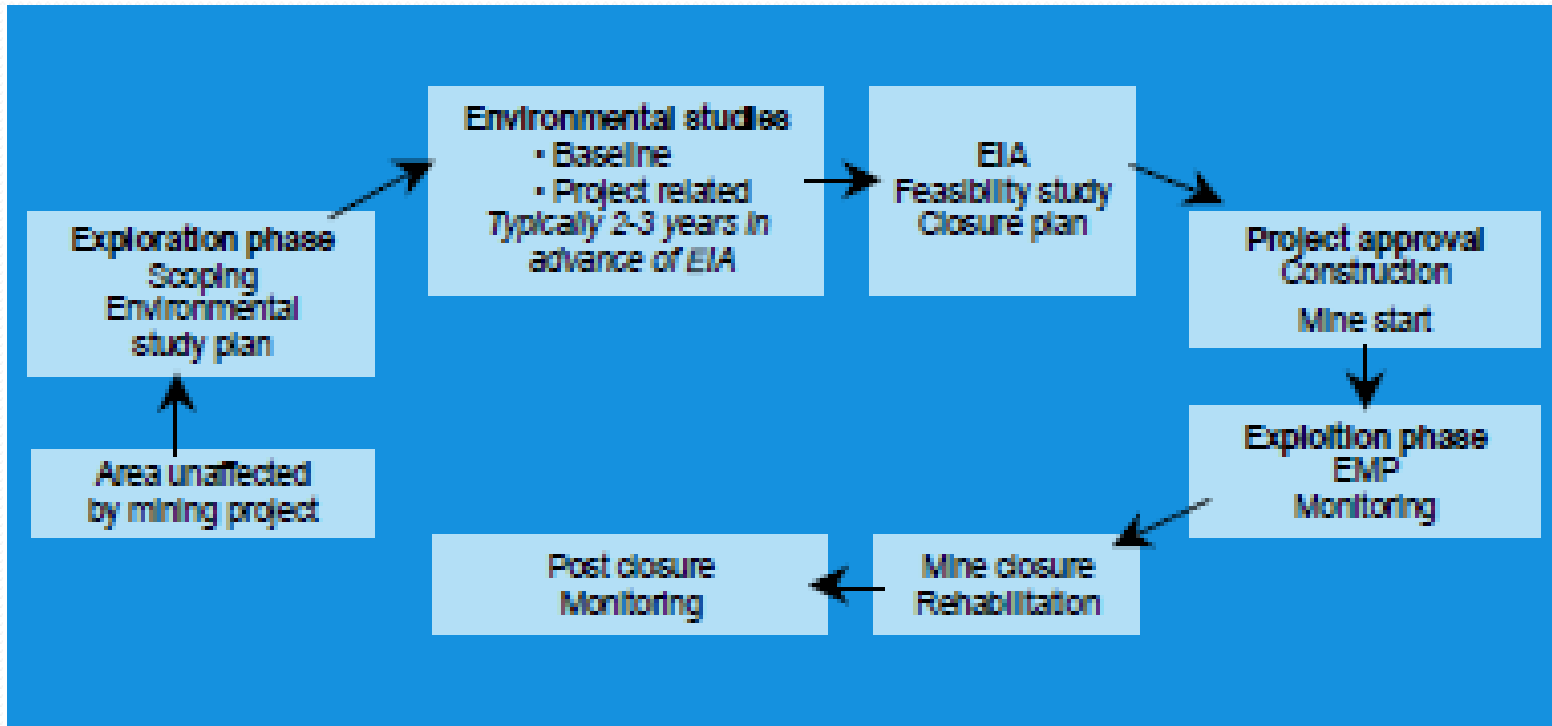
Area unaffected by mining project

Exploration phase
Scoping
Environmental study plan

Environmental studies
• Baseline
• Project related
Typically 2-3 years in advance of EIA

EIA
Feasibility study
Closure plan

Project approval
Construction
Mine start

Exploition phase
EMP
Monitoring

Mine closure
Rehabilitation

Post closure
Monitoring